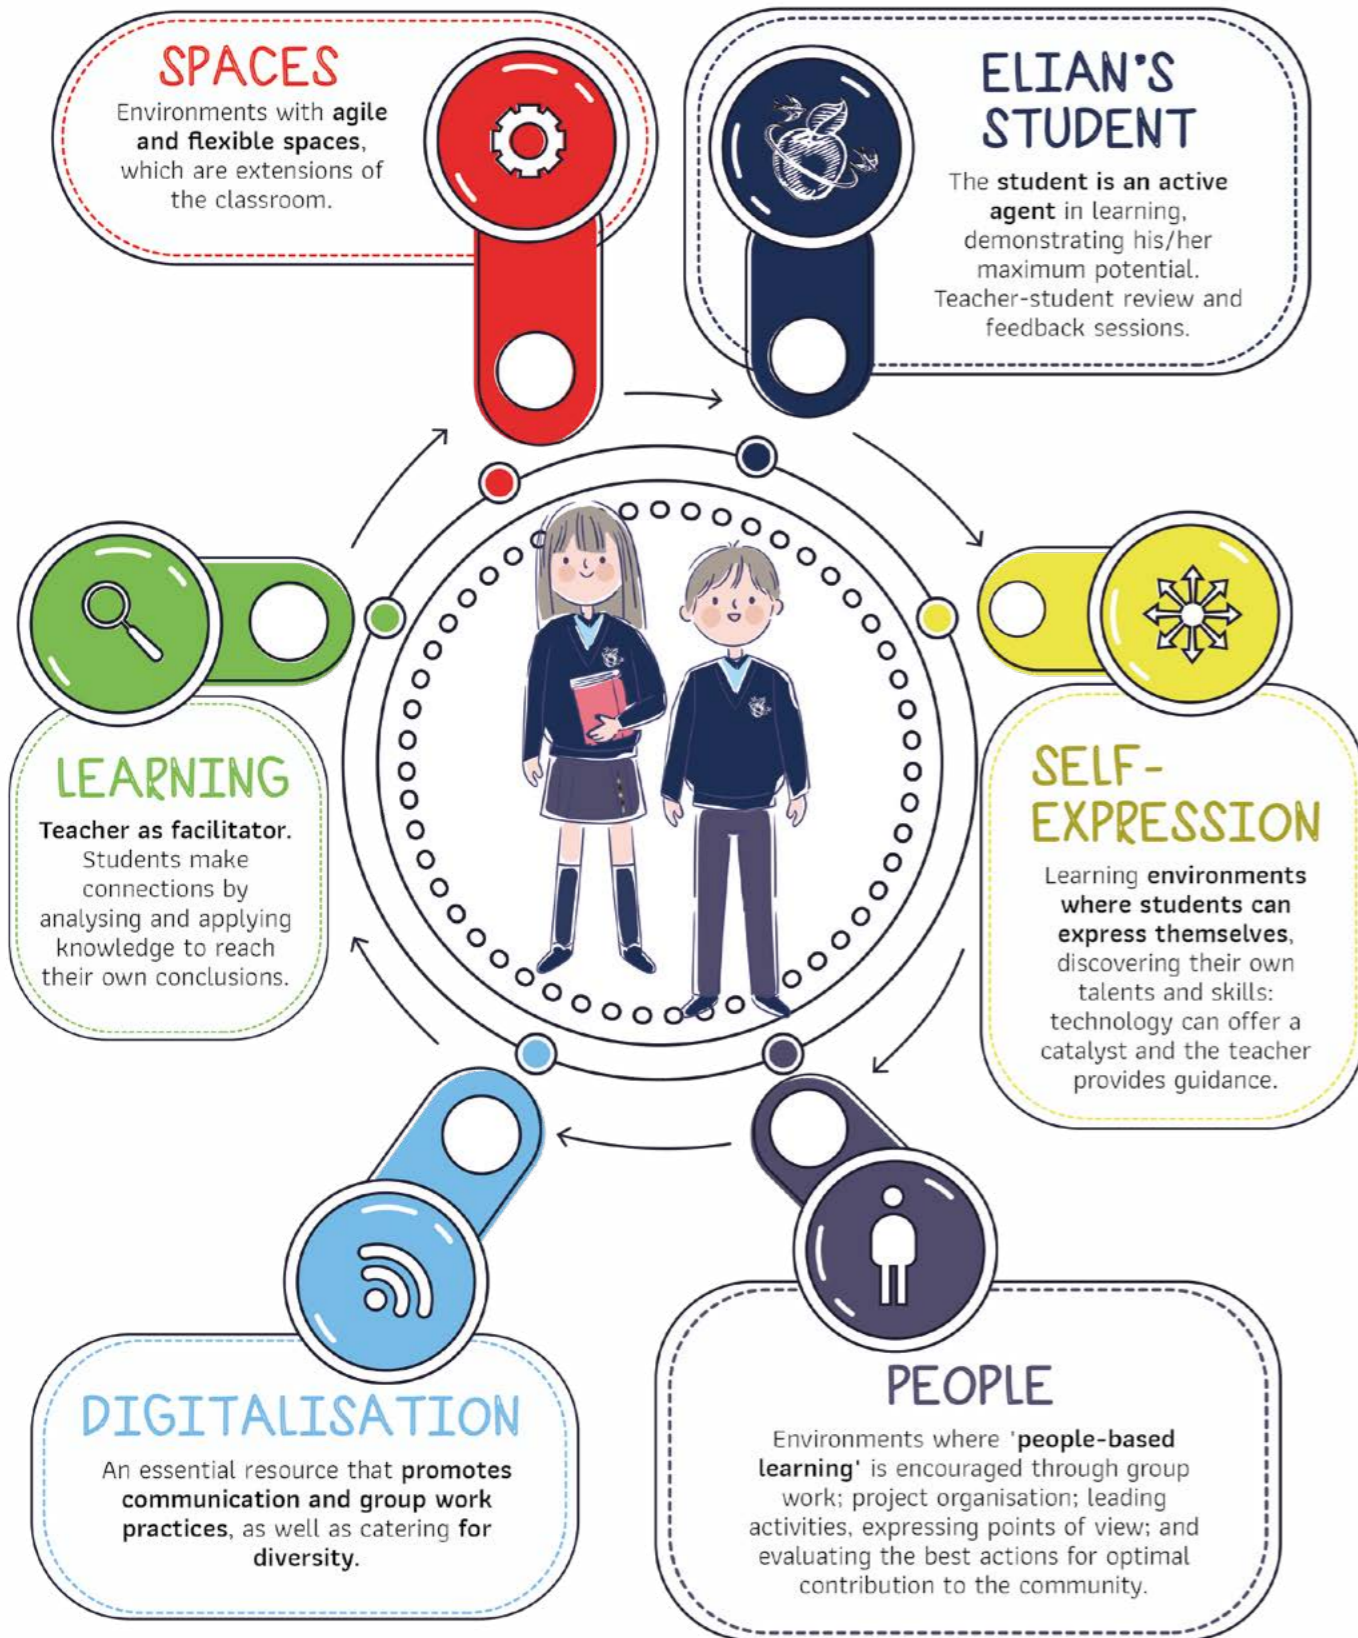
SPACES

Environments with agile and flexible spaces, which are extensions of the classroom.

ELIAN'S STUDENT

The student is an active agent in learning, demonstrating his/her maximum potential. Teacher-student review and feedback sessions.

LEARNING

Teacher as facilitator. Students make connections by analysing and applying knowledge to reach their own conclusions.

SELF-EXPRESSION

Learning environments where students can express themselves, discovering their own talents and skills: technology can offer a catalyst and the teacher provides guidance.

DIGITALISATION

An essential resource that promotes communication and group work practices, as well as catering for diversity.

PEOPLE

Environments where 'people-based learning' is encouraged through group work; project organisation; leading activities, expressing points of view; and evaluating the best actions for optimal contribution to the community.